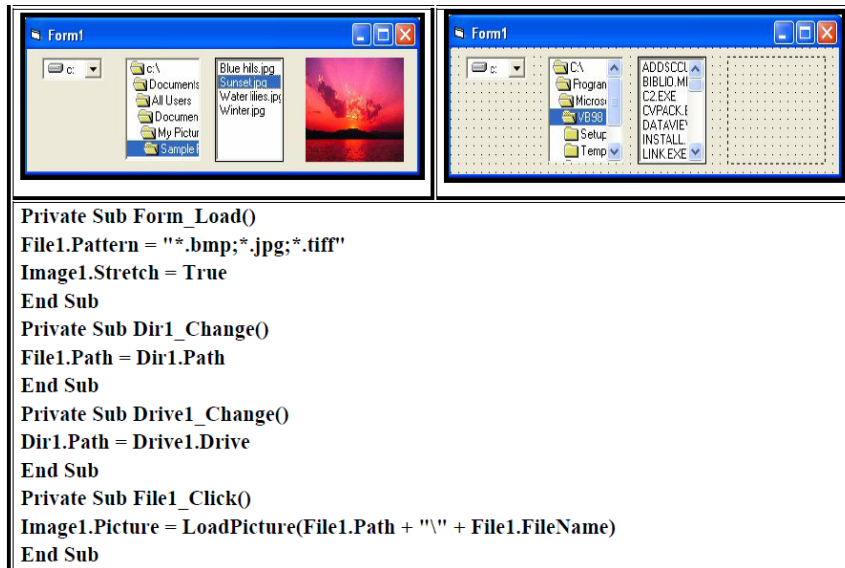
Form1

c:

c:\
Documents
All Users
Documen
My Pictur
Sample P

Blue hills.jpg
Sunset.jpg
Water lilies.jpg
Winter.jpg

Form1

c:

C:\
Progran
Micros
VB98
Setup
Temp

ADDSCCU
BIBLIO.MI
C2.EXE
CVPACK.E
DATAVIEV
INSTALL.
LINK.EXE

Private Sub Form_Load()
File1.Pattern = "*.bmp;*.jpg;*.tiff"
Image1.Stretch = True
End Sub
Private Sub Dir1_Change()
File1.Path = Dir1.Path
End Sub
Private Sub Drive1_Change()
Dir1.Path = Drive1.Drive
End Sub
Private Sub File1_Click()
Image1.Picture = LoadPicture(File1.Path + "\" + File1.FileName)
End Sub